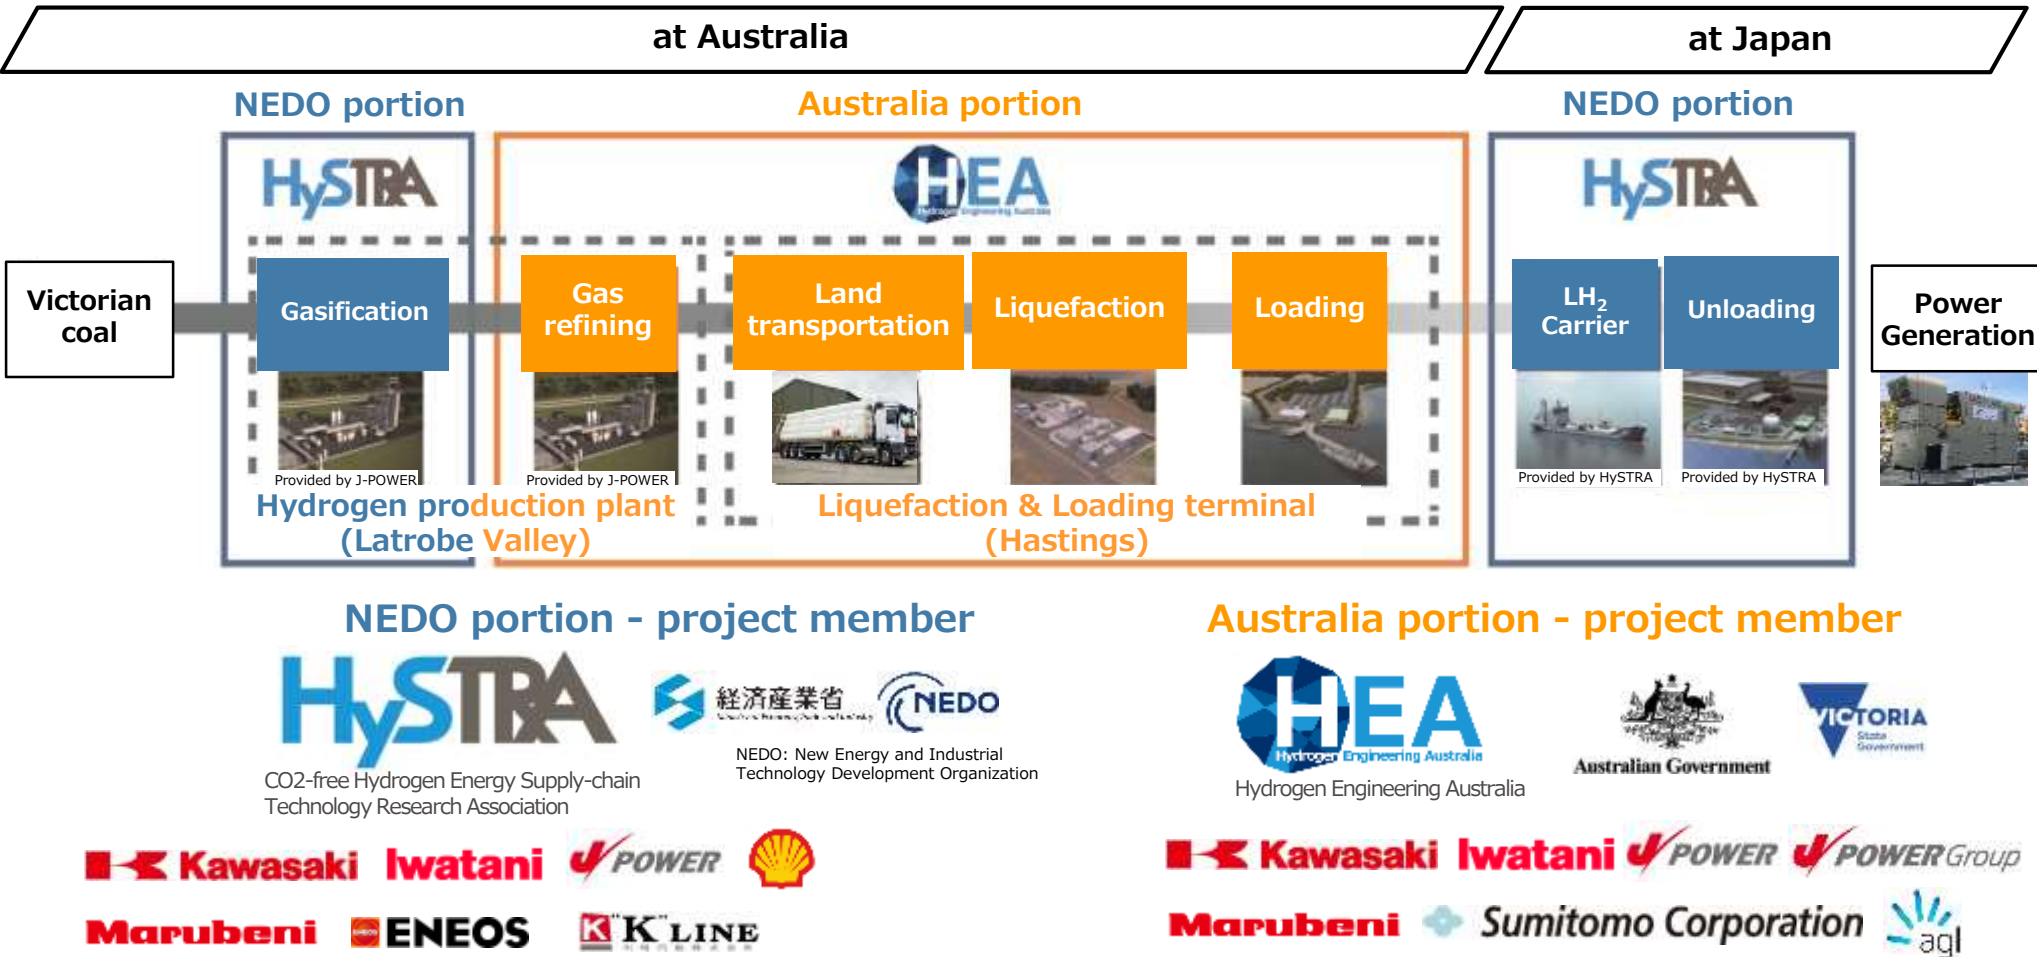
at Australia

at Japan

NEDO portion

Australia portion

NEDO portion

HySTRA

HEA

HySTRA

Victorian coal

Gasification

Gas refining

Land transportation

Liquefaction

Loading

$LH_2$ Carrier

Unloading

Power Generation

Provided by J-POWER

Provided by J-POWER

Provided by HySTRA

Provided by HySTRA

Hydrogen production plant (Latrobe Valley)

Liquefaction & Loading terminal (Hastings)

NEDO portion - project member

Australia portion - project member

HySTRA

CO2-free Hydrogen Energy Supply-chain Technology Research Association

経済産業省

NEDO

NEDO: New Energy and Industrial Technology Development Organization

HEA

Hydrogen Engineering Australia

Hydrogen Engineering Australia

Australian Government

VICTORIA State Government

Kawasaki Iwatani POWER

Marubeni ENEOS K LINE

Kawasaki Iwatani POWER POWER Group

Marubeni Sumitomo Corporation agl